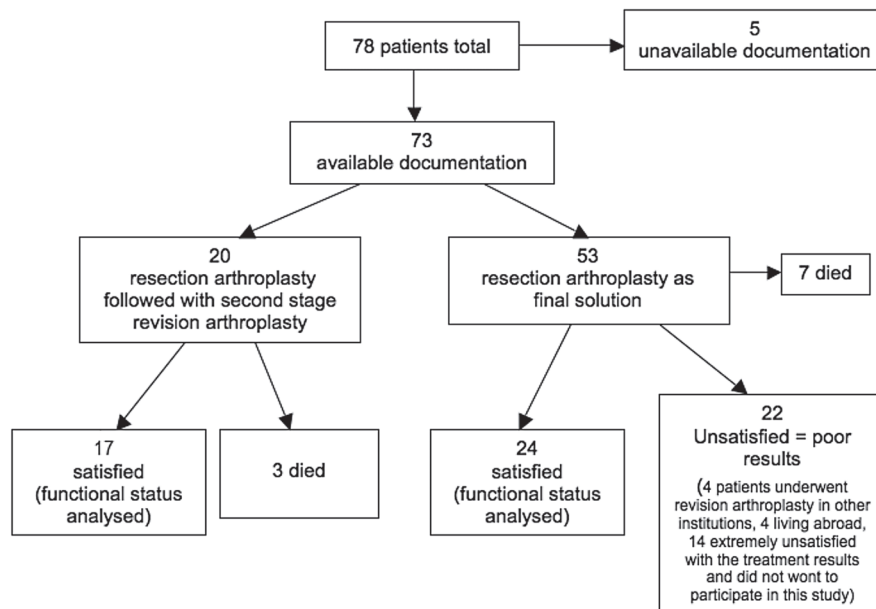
78 patients total

5
unavailable documentation

73
available documentation

20
resection arthroplasty followed with second stage revision arthroplasty

53
resection arthroplasty as final solution

7 died

17
satisfied
(functional status analysed)

3 died

24
satisfied
(functional status analysed)

22
Unsatisfied = poor results

(4 patients underwent revision arthroplasty in other institutions, 4 living abroad, 14 extremely unsatisfied with the treatment results and did not wont to participate in this study)